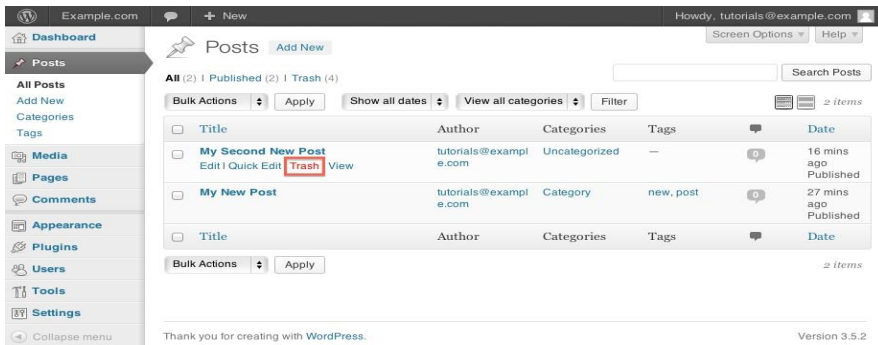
Example.com
+ New
Howdy, tutorials@example.com

Dashboard
Posts
All Posts
Add New
Categories
Tags
Media
Pages
Comments
Appearance
Plugins
Users
Tools
Settings
Collapse menu

Posts Add New
Screen Options ▾ Help ▾

All (2) | Published (2) | Trash (4)

Search Posts

Bulk Actions Apply Show all dates View all categories Filter 2 items

| | Title | Author | Categories | Tags | | Date |
|---|---|---|---|---|---|---|
| | My Second New Post Edit \| Quick Edit \| Trash \| View | tutorials@example.com | Uncategorized | — | 0 | 16 mins ago Published |
| | My New Post | tutorials@example.com | Category | new, post | 0 | 27 mins ago Published |
| | Title | Author | Categories | Tags | | Date |

Bulk Actions Apply 2 items

Thank you for creating with WordPress.
Version 3.5.2